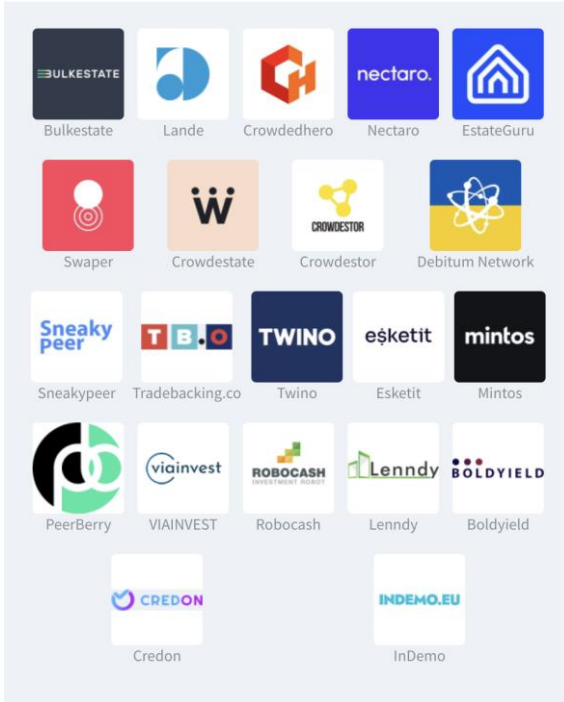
BULKESTATE
Bulkestate

Lande

Crowdedhero

nectaro.
Nectaro

EstateGuru

Swaper

Crowdestate

CROWDESTOR
Crowdestor

Debitum Network

Sneaky peer
Sneakypeer

T B O
Tradebacking.co

TWINO
Twino

esketit
Esketit

mintos
Mintos

PeerBerry

viainvest
VIAINVEST

ROBOCASH
INVESTMENT ROBOT
Robocash

Lenndy
Lenndy

BOLDYIELD
Boldyield

CREDON
Credon

INDEMO.EU
InDemo